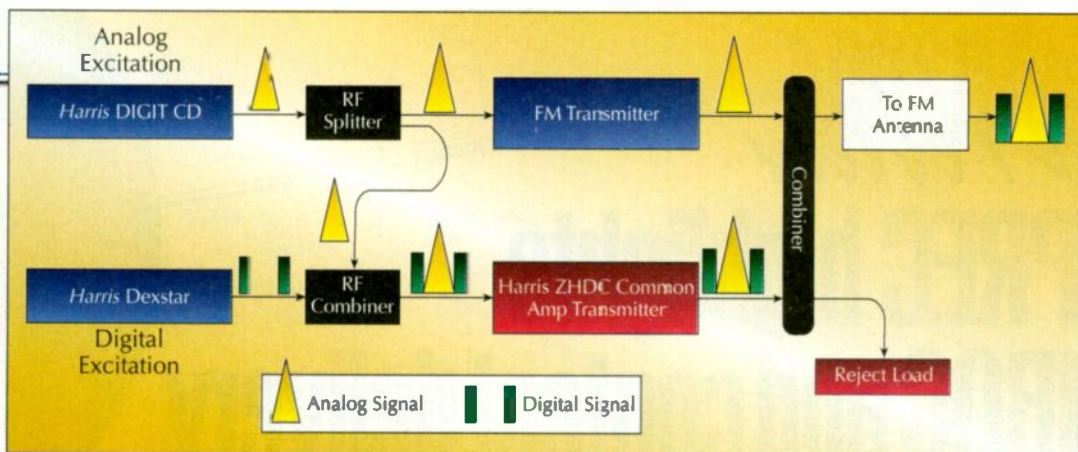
Analog Excitation

Harris DIGIT CD

RF Splitter

FM Transmitter

To FM Antenna

Combiner

Harris Dexstar

RF Combiner

Harris ZHDC Common Amp Transmitter

Digital Excitation

Reject Load

Analog Signal

Digital Signal